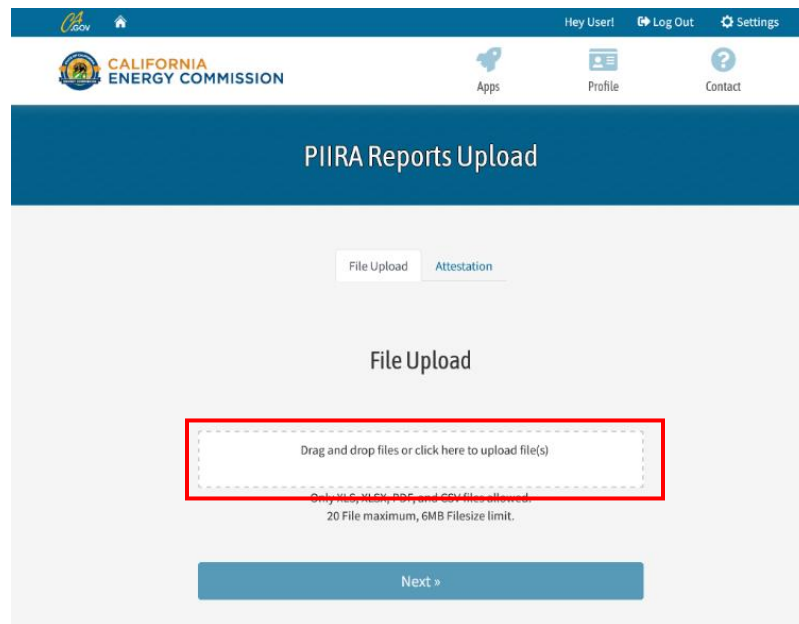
CA.GOV

Hey User! Log Out Settings

CALIFORNIA ENERGY COMMISSION

Apps Profile Contact

PIIRA Reports Upload

File Upload Attestation

File Upload

Drag and drop files or click here to upload file(s)

Only XLS, XLSX, PDF, and CSV files allowed.
20 File maximum, 6MB Filesize limit.

Next »